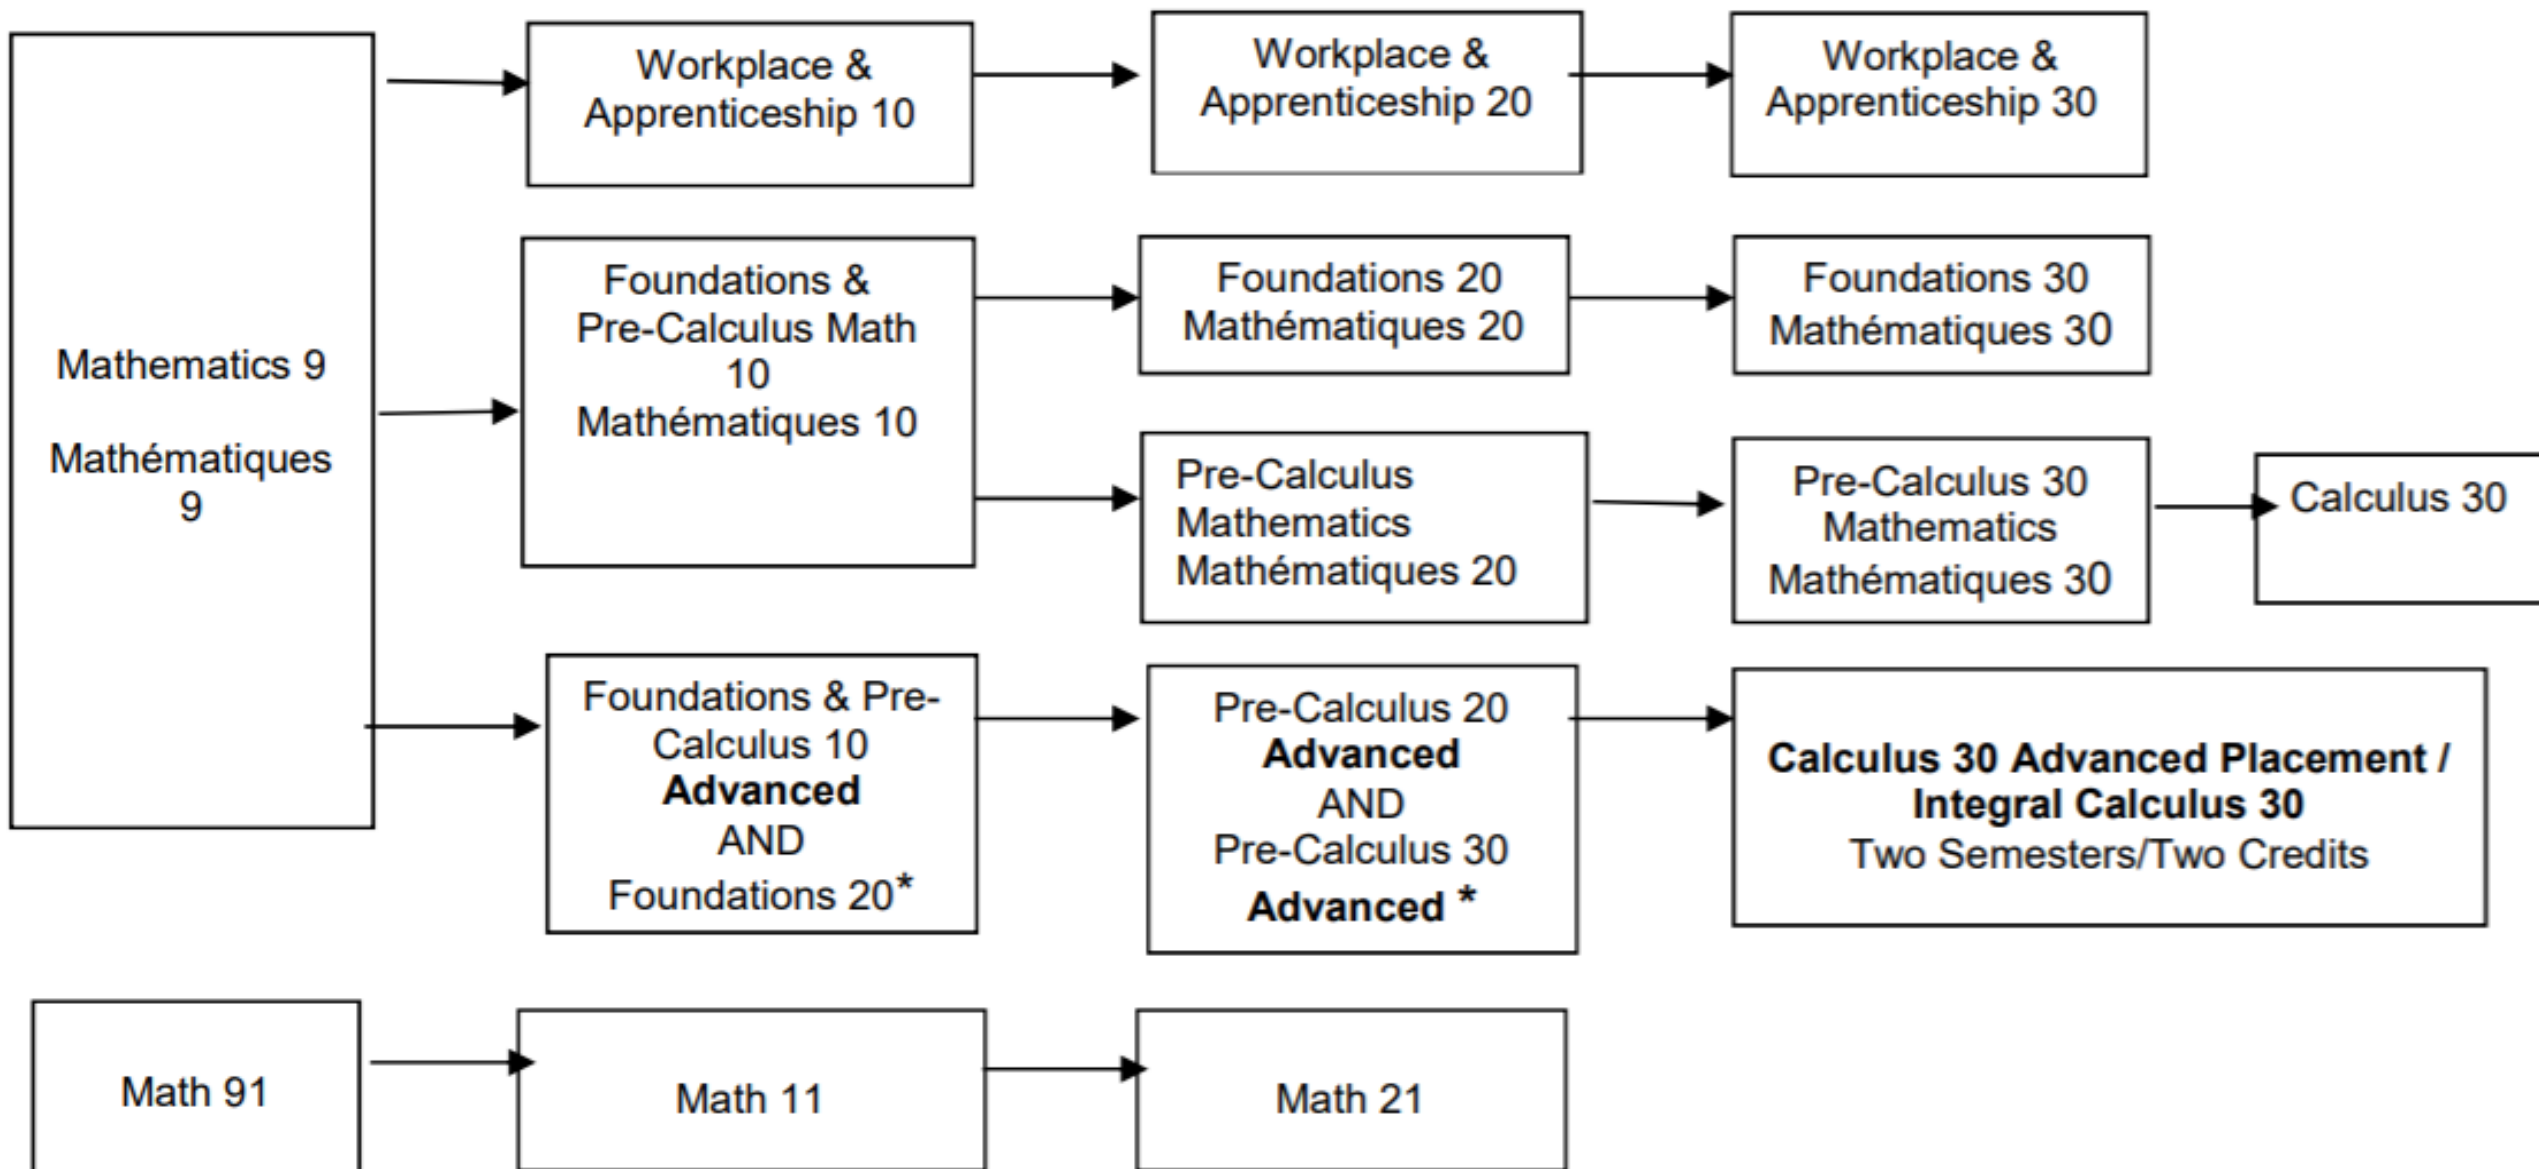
Mathematics 9

Mathématiques 9

Workplace & Apprenticeship 10

Workplace & Apprenticeship 20

Workplace & Apprenticeship 30

Foundations & Pre-Calculus Math 10
Mathématiques 10

Foundations 20
Mathématiques 20

Foundations 30
Mathématiques 30

Pre-Calculus Mathematics
Mathématiques 20

Pre-Calculus 30 Mathematics
Mathématiques 30

Calculus 30

Foundations & Pre-Calculus 10
**Advanced**
AND
Foundations 20*

Pre-Calculus 20
**Advanced**
AND
Pre-Calculus 30
**Advanced** *

**Calculus 30 Advanced Placement / Integral Calculus 30**
Two Semesters/Two Credits

Math 91

Math 11

Math 21